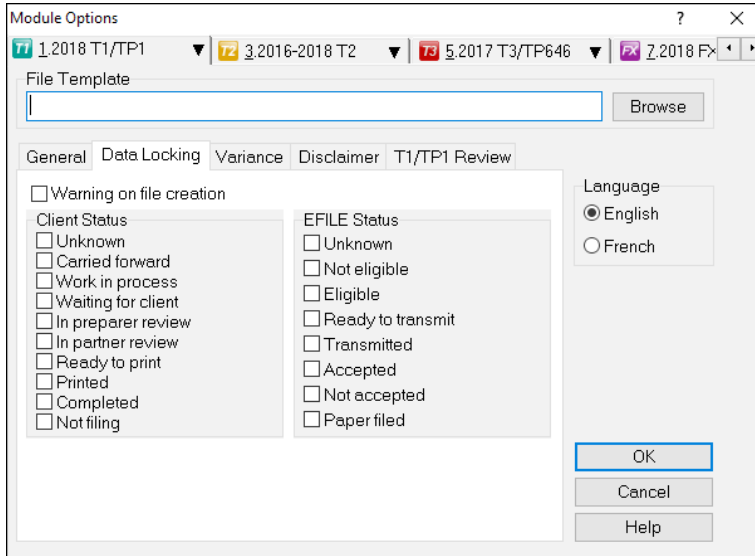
Module Options
?
×
T1 1.2018 T1/TP1 ▼ T2 3.2016-2018 T2 ▼ T3 5.2017 T3/TP646 ▼ FX 7.2018 FX

File Template
Browse

General | Data Locking | Variance | Disclaimer | T1/TP1 Review

☐ Warning on file creation

Client Status
☐ Unknown
☐ Carried forward
☐ Work in process
☐ Waiting for client
☐ In preparer review
☐ In partner review
☐ Ready to print
☐ Printed
☐ Completed
☐ Not filing

EFILE Status
☐ Unknown
☐ Not eligible
☐ Eligible
☐ Ready to transmit
☐ Transmitted
☐ Accepted
☐ Not accepted
☐ Paper filed

Language
◉ English
○ French

OK
Cancel
Help